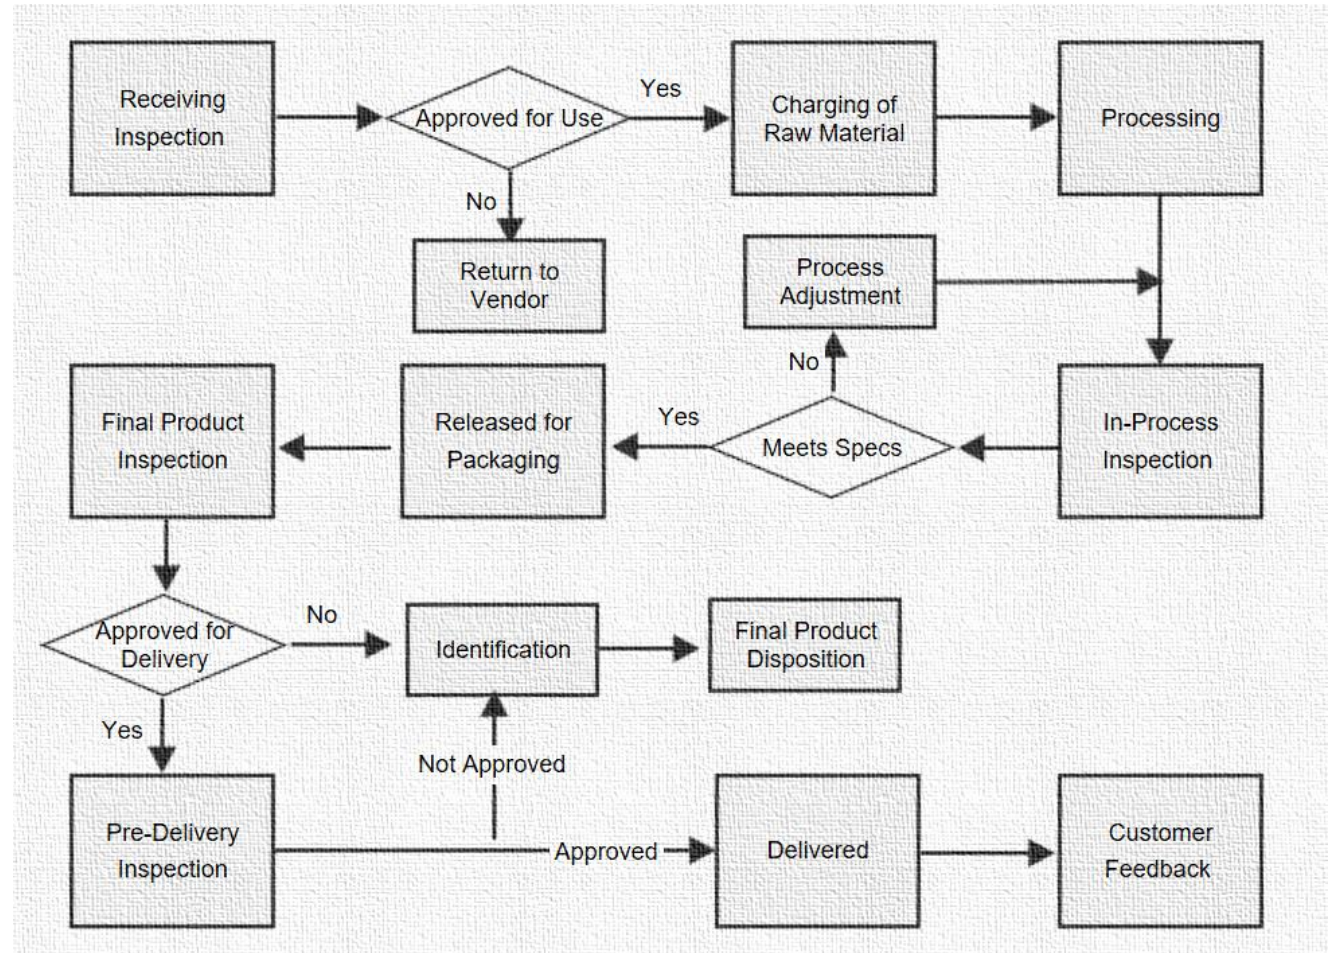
Receiving Inspection

Approved for Use

Yes

Charging of Raw Material

Processing

No

Return to Vendor

Process Adjustment

No

Final Product Inspection

Released for Packaging

Yes

Meets Specs

In-Process Inspection

Approved for Delivery

No

Identification

Final Product Disposition

Yes

Not Approved

Pre-Delivery Inspection

Approved

Delivered

Customer Feedback